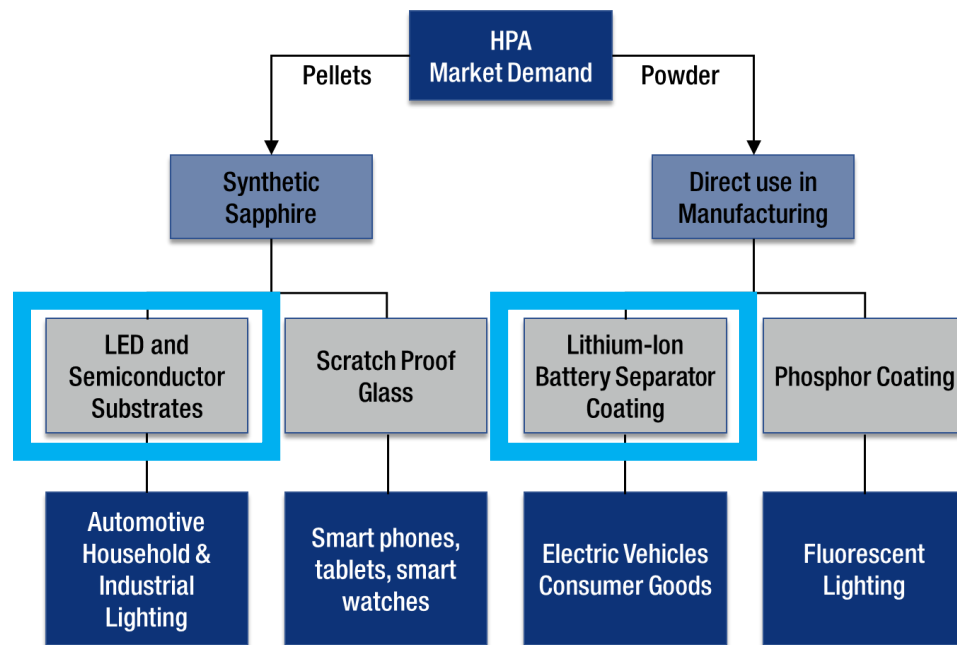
HPA
Market Demand

Pellets

Powder

Synthetic
Sapphire

Direct use in
Manufacturing

LED and
Semiconductor
Substrates

Scratch Proof
Glass

Lithium-Ion
Battery Separator
Coating

Phosphor Coating

Automotive
Household &
Industrial
Lighting

Smart phones,
tablets, smart
watches

Electric Vehicles
Consumer Goods

Fluorescent
Lighting